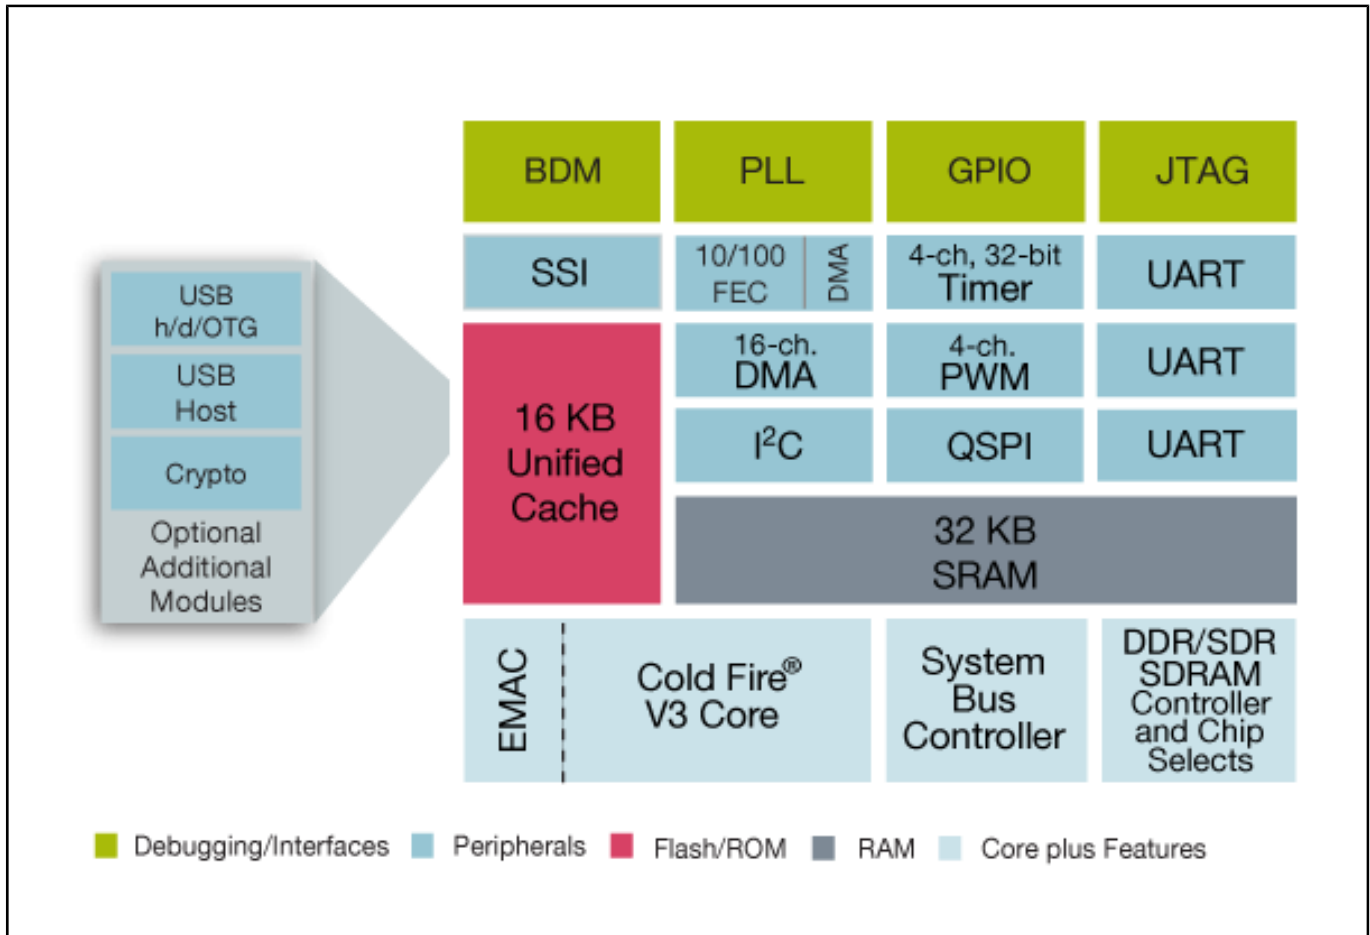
USB h/d/OTG

USB Host

Crypto

Optional Additional Modules

BDM

PLL

GPIO

JTAG

SSI

10/100 FEC

DMA

4-ch, 32-bit Timer

UART

16 KB Unified Cache

16-ch. DMA

4-ch. PWM

UART

$I^2C$

QSPI

UART

32 KB SRAM

EMAC

Cold Fire® V3 Core

System Bus Controller

DDR/SDR SDRAM Controller and Chip Selects

Debugging/Interfaces Peripherals Flash/ROM RAM Core plus Features